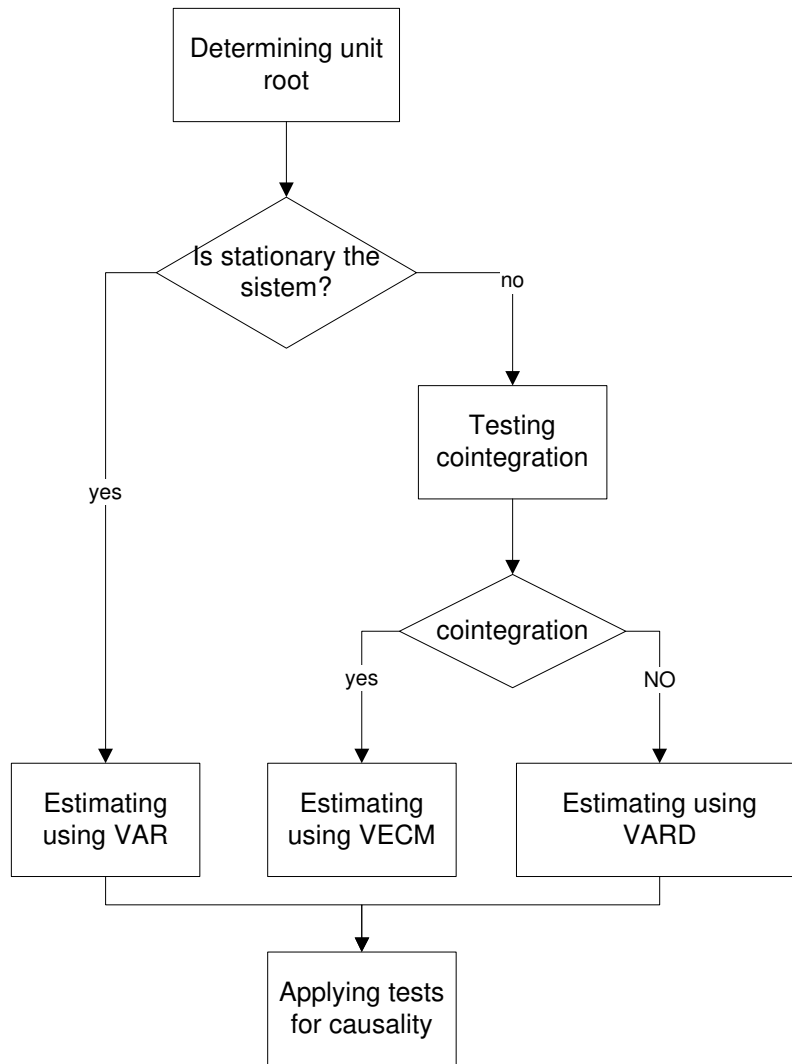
Determining unit root

Is stationary the sistem?

no

Testing cointegration

yes

cointegration

yes

NO

Estimating using VAR

Estimating using VECM

Estimating using VARD

Applying tests for causality